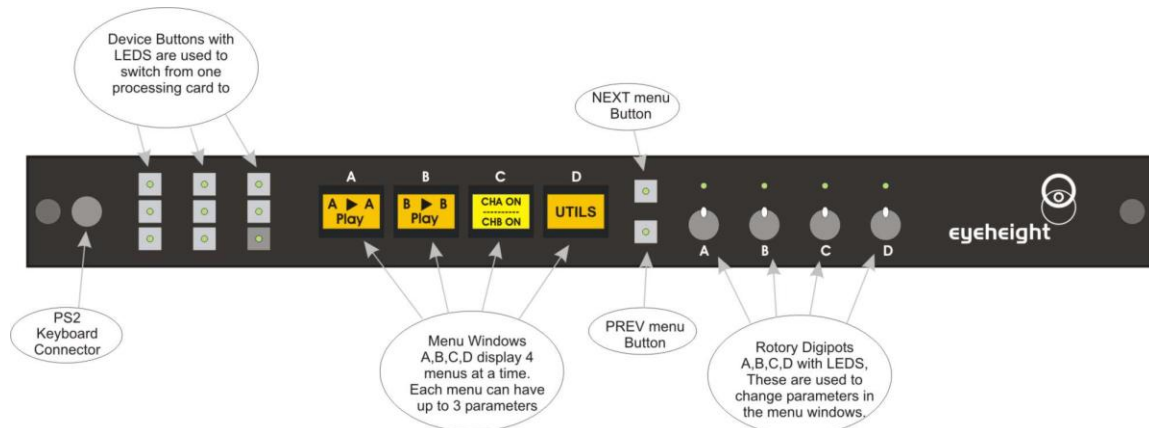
Device Buttons with LEDS are used to switch from one processing card to

NEXT menu Button

A

B

C

D

A ▶ A Play

B ▶ B Play

CHA ON
----------
CHB ON

UTILS

A

B

C

D

eyeheight

PS2 Keyboard Connector

Menu Windows A,B,C,D display 4 menus at a time. Each menu can have up to 3 parameters

PREV menu Button

Rotory Digipots A,B,C,D with LEDS, These are used to change parameters in the menu windows.